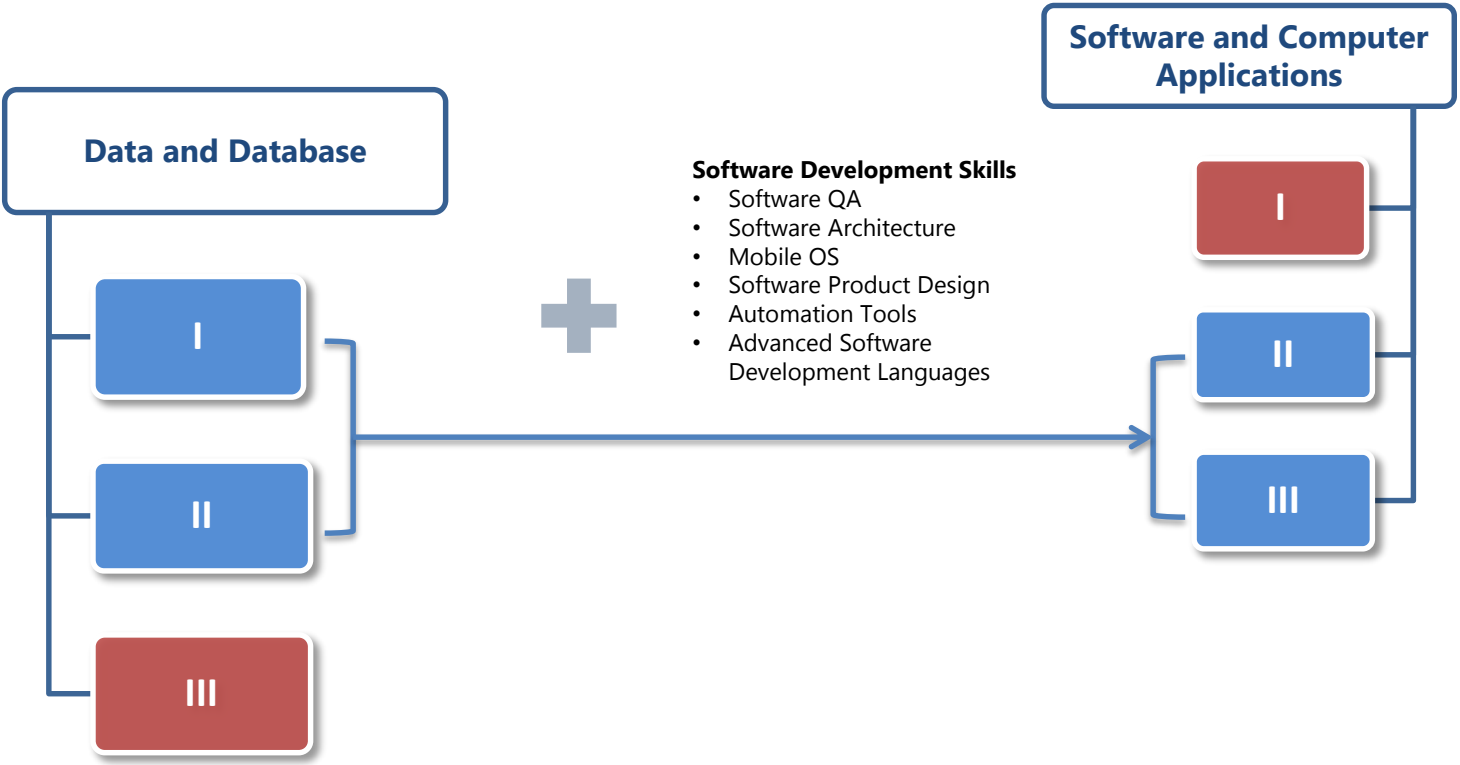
Software and Computer Applications

Data and Database

Software Development Skills
- Software QA
- Software Architecture
- Mobile OS
- Software Product Design
- Automation Tools
- Advanced Software Development Languages

I

II

III

I

II

III